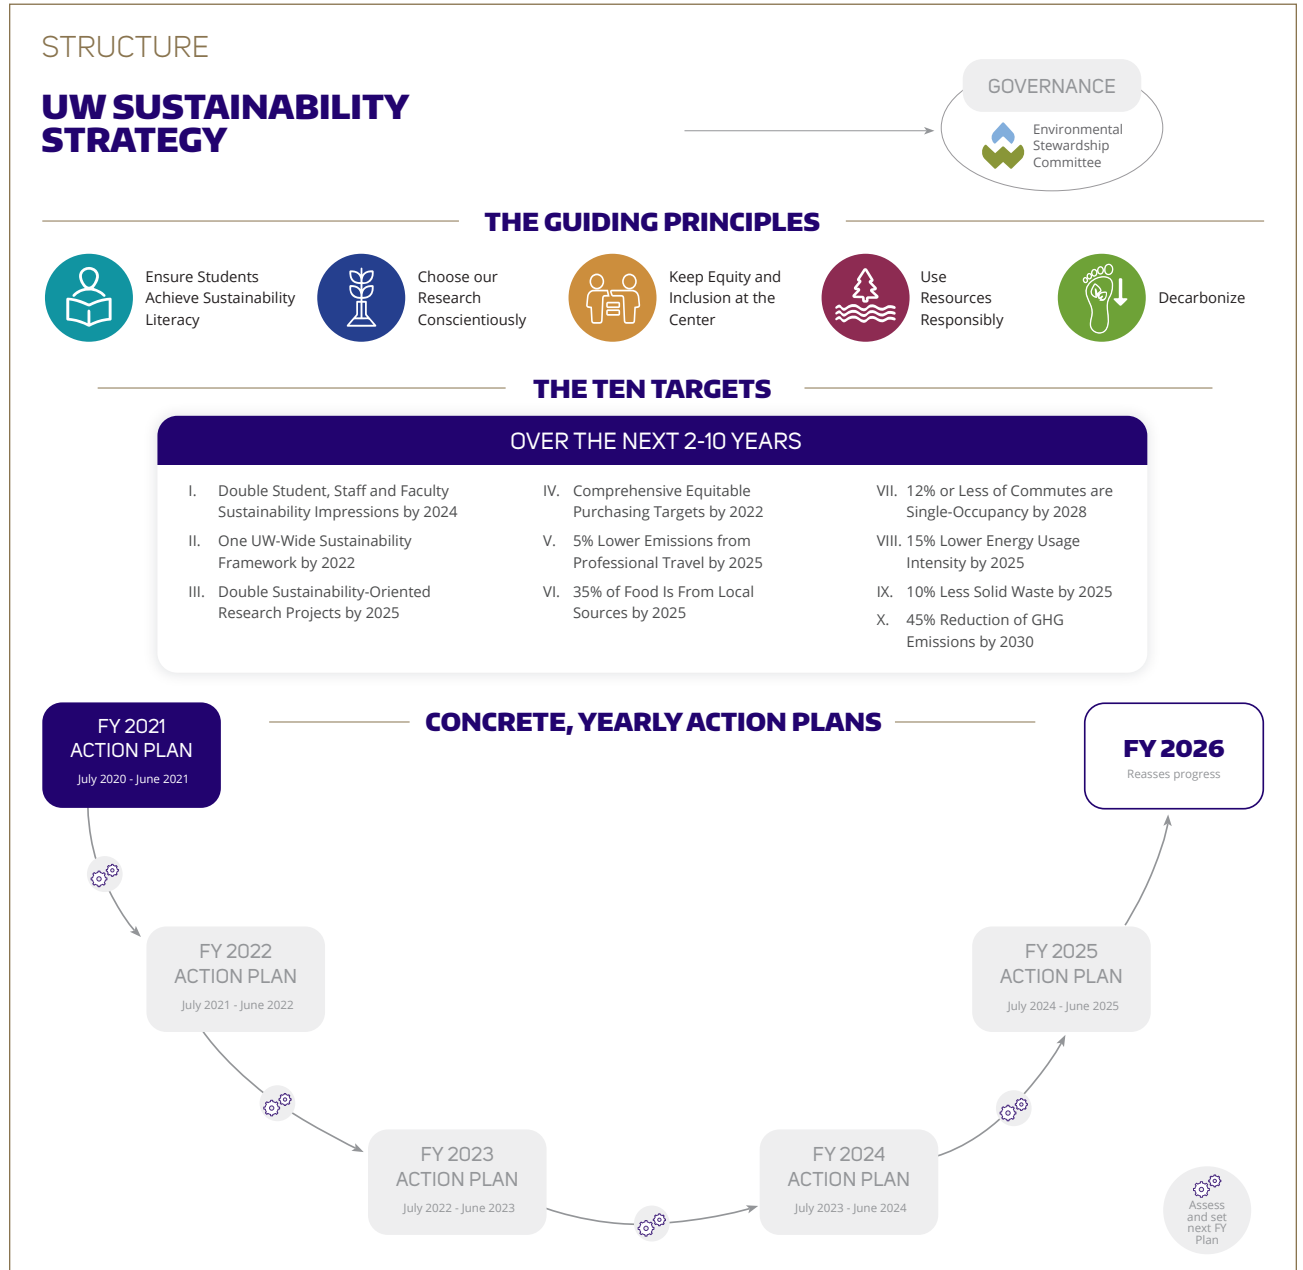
STRUCTURE

UW SUSTAINABILITY STRATEGY

GOVERNANCE

Environmental Stewardship Committee

THE GUIDING PRINCIPLES

Ensure Students Achieve Sustainability Literacy

Choose our Research Conscientiously

Keep Equity and Inclusion at the Center

Use Resources Responsibly

Decarbonize

THE TEN TARGETS

OVER THE NEXT 2-10 YEARS

I. Double Student, Staff and Faculty Sustainability Impressions by 2024

II. One UW-Wide Sustainability Framework by 2022

III. Double Sustainability-Oriented Research Projects by 2025

IV. Comprehensive Equitable Purchasing Targets by 2022

V. 5% Lower Emissions from Professional Travel by 2025

VI. 35% of Food Is From Local Sources by 2025

VII. 12% or Less of Commutes are Single-Occupancy by 2028

VIII. 15% Lower Energy Usage Intensity by 2025

IX. 10% Less Solid Waste by 2025

X. 45% Reduction of GHG Emissions by 2030

CONCRETE, YEARLY ACTION PLANS

FY 2021 ACTION PLAN
July 2020 - June 2021

FY 2026
Reasses progress

FY 2022 ACTION PLAN
July 2021 - June 2022

FY 2025 ACTION PLAN
July 2024 - June 2025

FY 2023 ACTION PLAN
July 2022 - June 2023

FY 2024 ACTION PLAN
July 2023 - June 2024

Assess and set next FY Plan